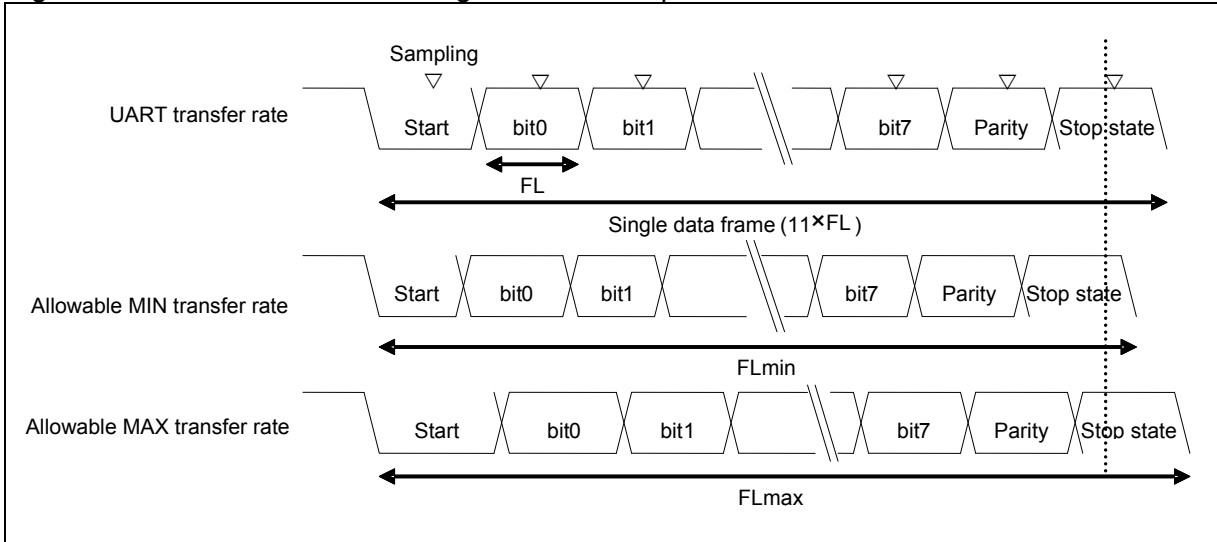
Sampling

UART transfer rate

Start

bit0

bit1

bit7

Parity

Stop state

FL

Single data frame (11×FL)

Allowable MIN transfer rate

Start

bit0

bit1

bit7

Parity

Stop state

FLmin

Allowable MAX transfer rate

Start

bit0

bit1

bit7

Parity

Stop state

FLmax